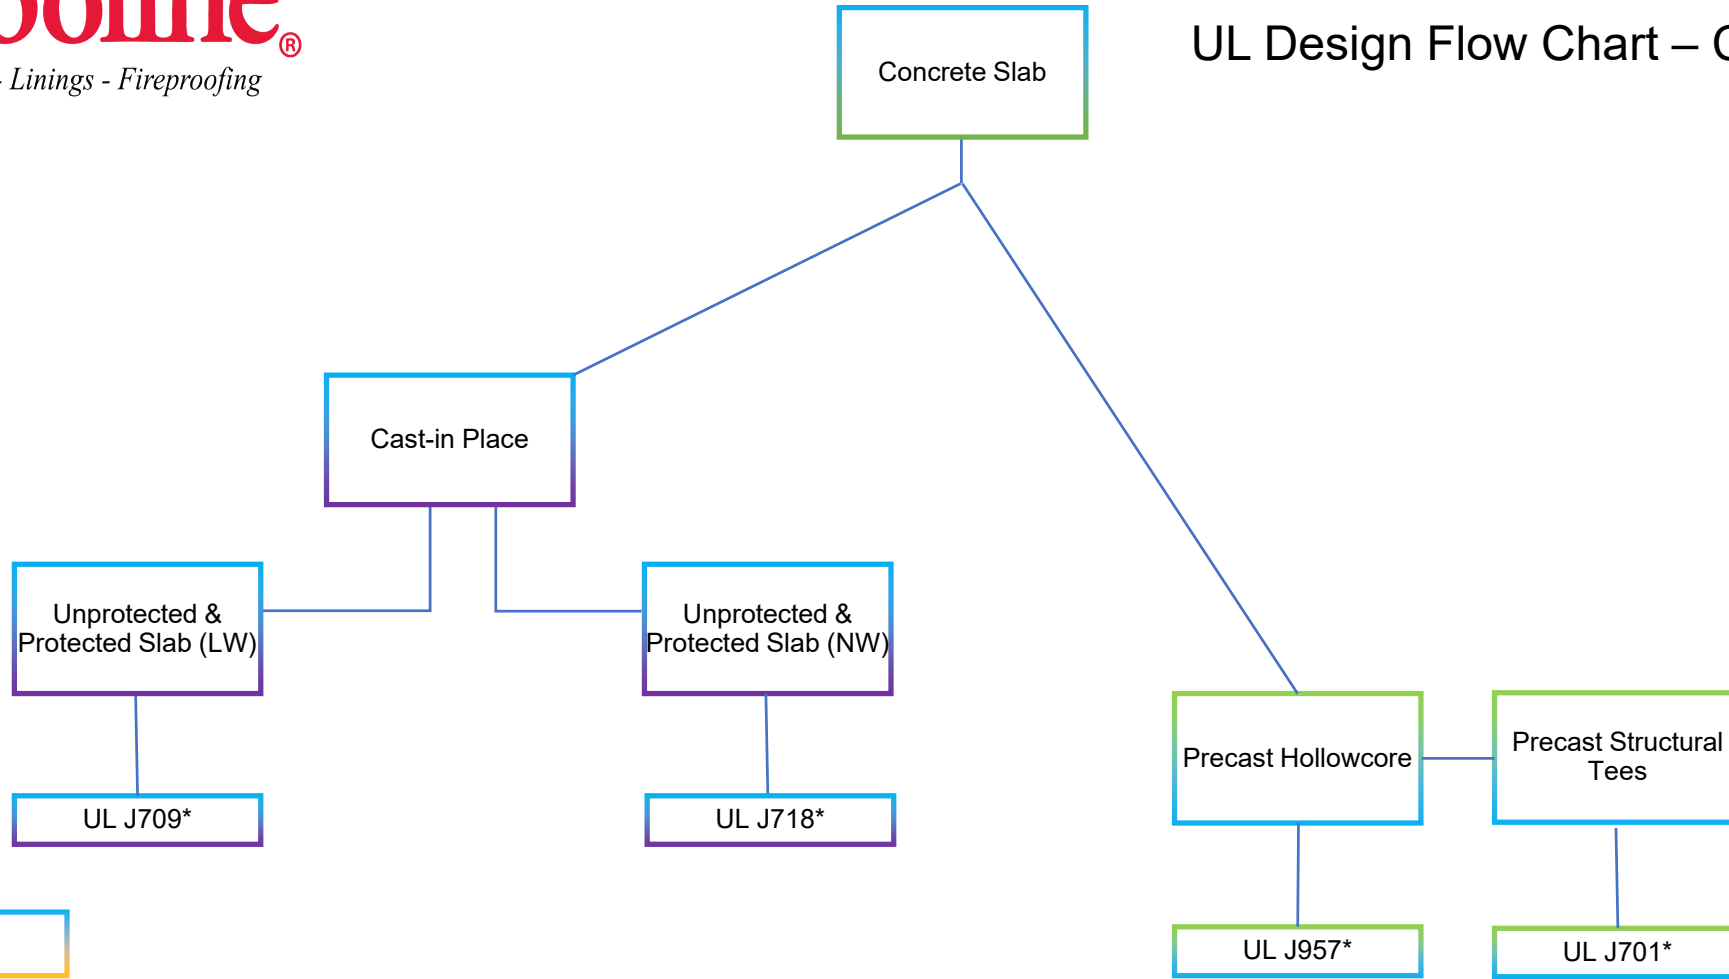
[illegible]
- Linings - Fireproofing

UL Design Flow Chart – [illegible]

Concrete Slab

Cast-in Place

Unprotected & Protected Slab (LW)

Unprotected & Protected Slab (NW)

UL J709*

UL J718*

Precast Hollowcore

Precast Structural Tees

UL J957*

UL J701*